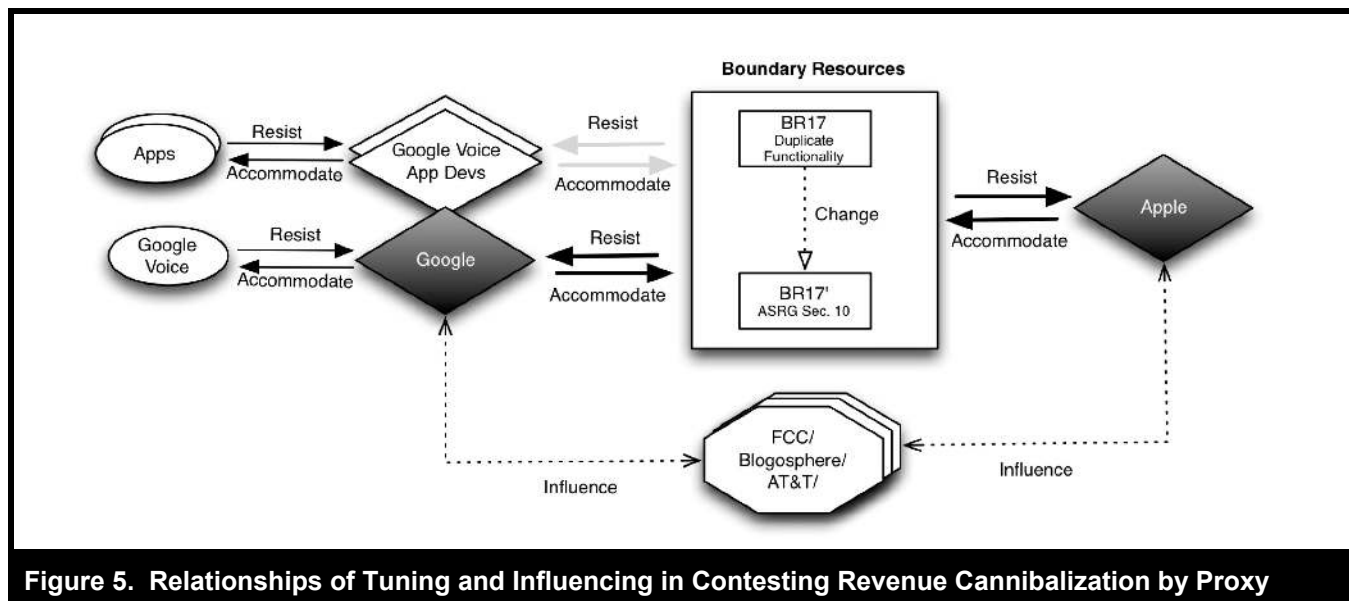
Boundary Resources

Apps

Resist

Accommodate

Google Voice App Devs

Resist

Accommodate

BR17 Duplicate Functionality

Change

BR17' ASRG Sec. 10

Resist

Accommodate

Apple

Google Voice

Resist

Accommodate

Google

Resist

Accommodate

FCC/ Blogosphere/ AT&T/

Influence

Influence

Figure 5. Relationships of Tuning and Influencing in Contesting Revenue Cannibalization by Proxy